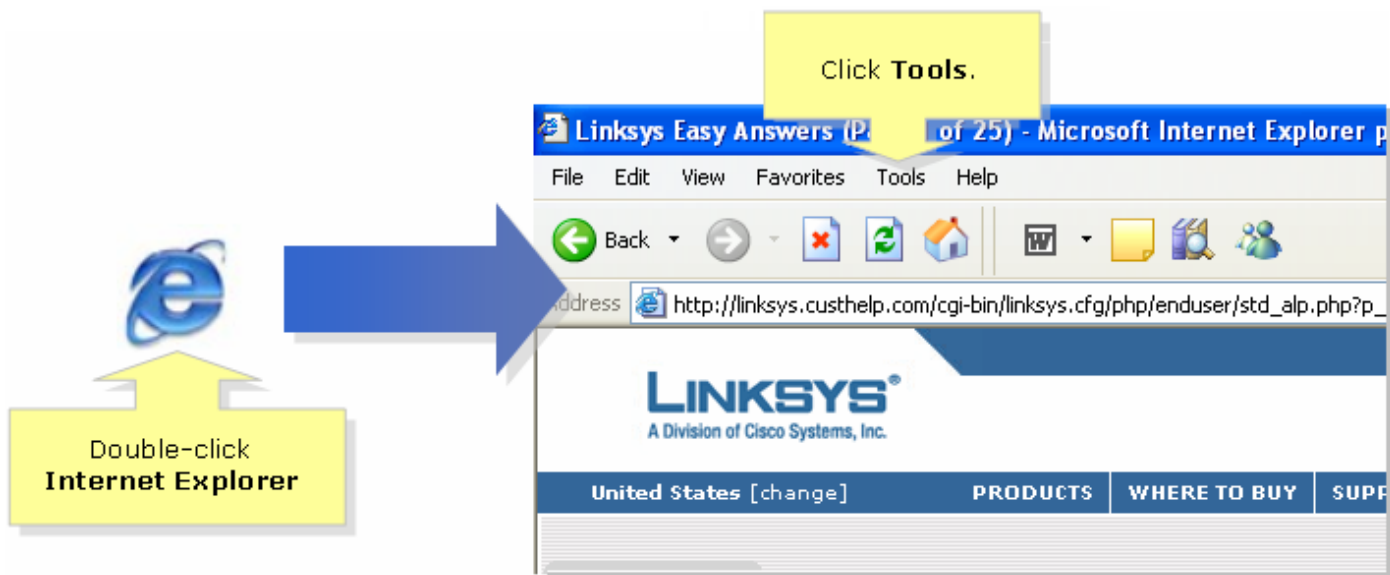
Click **Tools**.

Linksys Easy Answers (P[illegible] of 25) - Microsoft Internet Explorer p

File Edit View Favorites Tools Help

Back

Address http://linksys.custhelp.com/cgi-bin/linksys.cfg/php/enduser/std_alp.php?p_

LINKSYS®
A Division of Cisco Systems, Inc.

United States [change] PRODUCTS WHERE TO BUY SUPP

Double-click
**Internet Explorer**